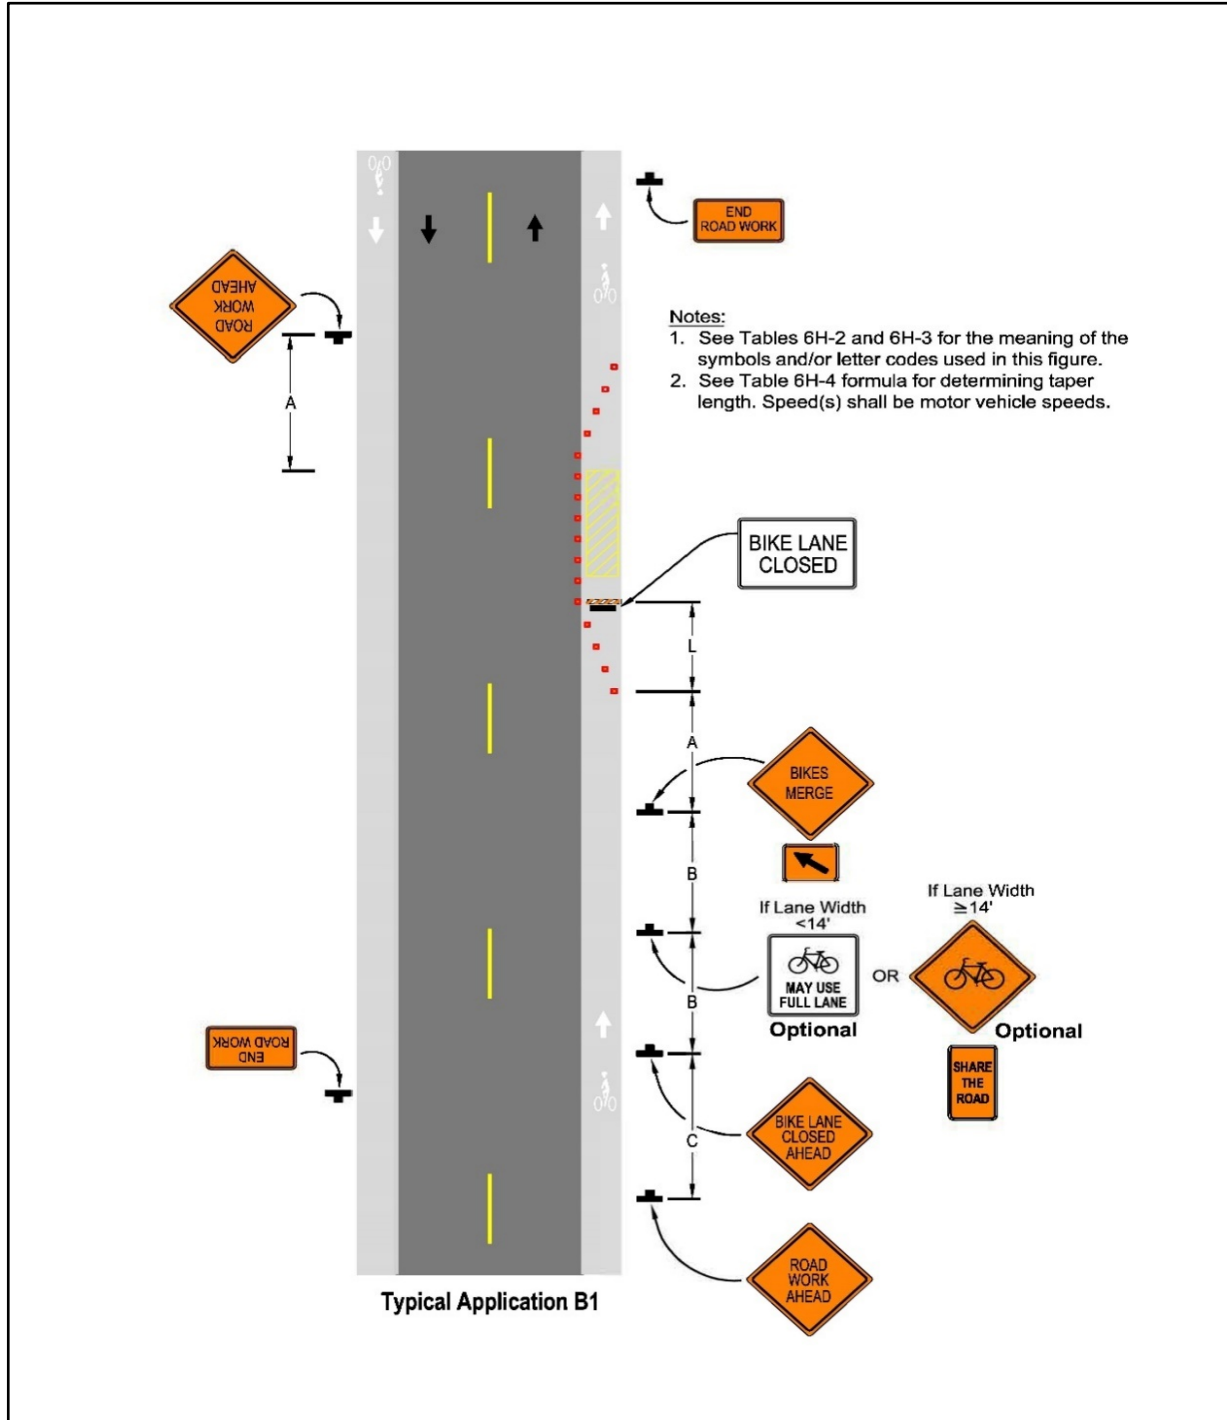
END ROAD WORK

ROAD WORK AHEAD

A

Notes:
1. See Tables 6H-2 and 6H-3 for the meaning of the symbols and/or letter codes used in this figure.
2. See Table 6H-4 formula for determining taper length. Speed(s) shall be motor vehicle speeds.

BIKE LANE CLOSED

L

A

BIKES MERGE

B

If Lane Width <14'

If Lane Width ≥14'

MAY USE FULL LANE

OR

B

Optional

Optional

END ROAD WORK

SHARE THE ROAD

C

BIKE LANE CLOSED AHEAD

ROAD WORK AHEAD

Typical Application B1